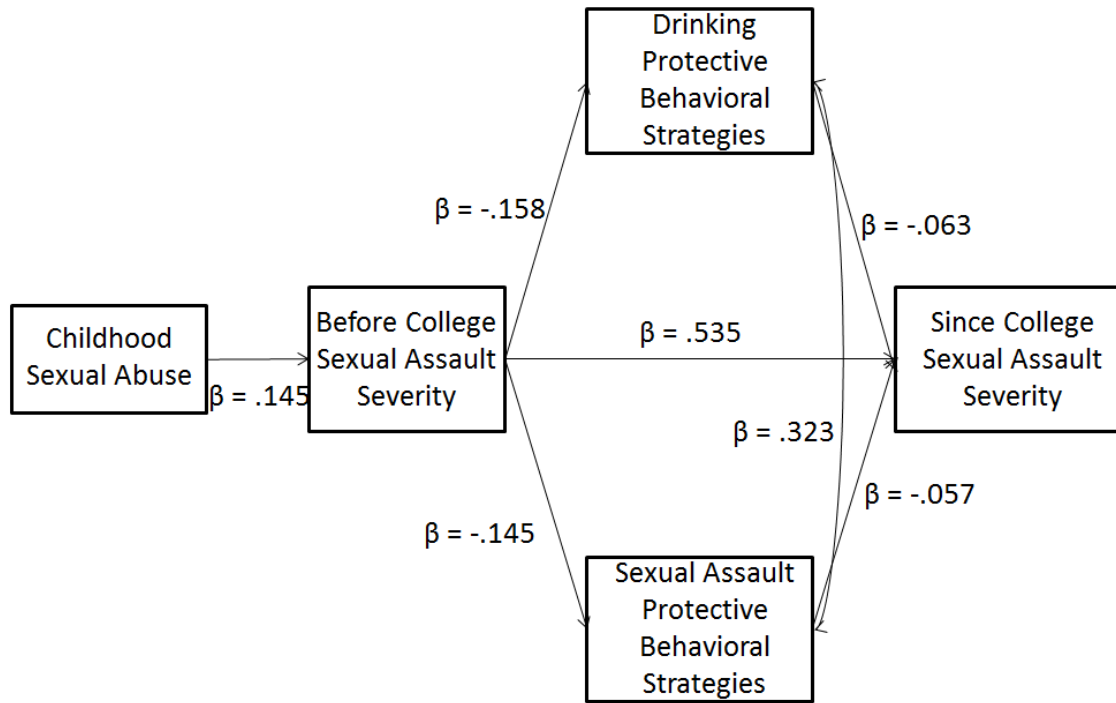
Drinking Protective Behavioral Strategies

β = -.158

β = -.063

Childhood Sexual Abuse

β = .145

Before College Sexual Assault Severity

β = .535

Since College Sexual Assault Severity

β = .323

β = -.057

β = -.145

Sexual Assault Protective Behavioral Strategies